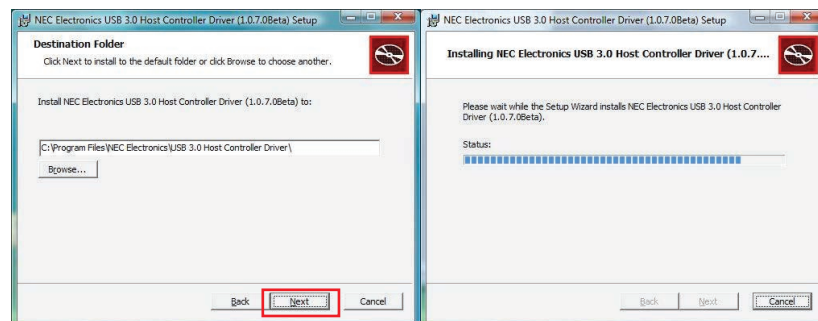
NEC Electronics USB 3.0 Host Controller Driver (1.0.7.0Beta) Setup

Destination Folder

Click Next to install to the default folder or click Browse to choose another.

Install NEC Electronics USB 3.0 Host Controller Driver (1.0.7.0Beta) to:

C:\Program Files\NEC Electronics\USB 3.0 Host Controller Driver\

Browse...

Back Next Cancel

NEC Electronics USB 3.0 Host Controller Driver (1.0.7.0Beta) Setup

Installing NEC Electronics USB 3.0 Host Controller Driver (1.0.7....

Please wait while the Setup Wizard installs NEC Electronics USB 3.0 Host Controller Driver (1.0.7.0Beta).

Status:

Back Next Cancel